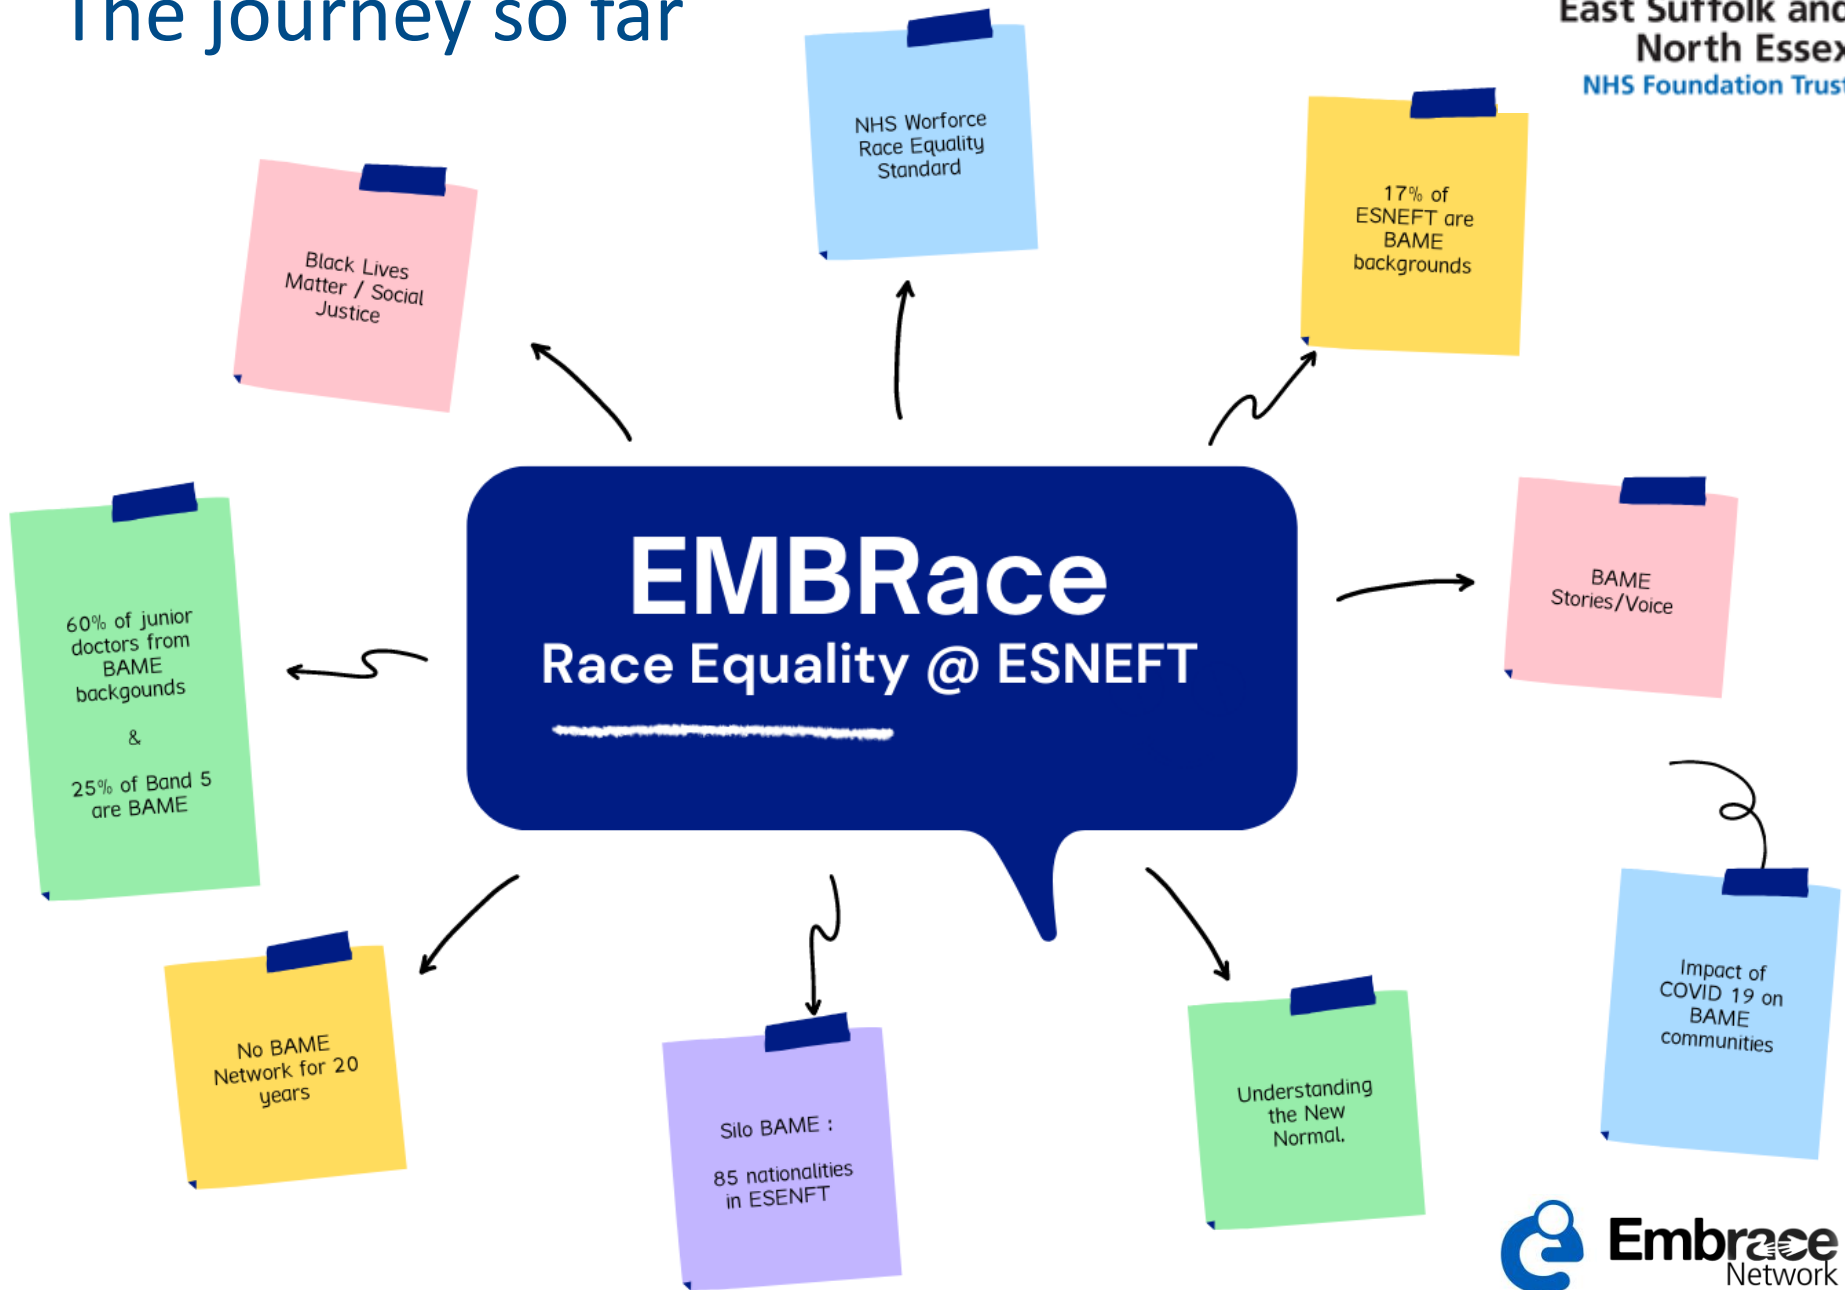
The journey so far

East Suffolk and North Essex NHS Foundation Trust

NHS Worforce Race Equality Standard

Black Lives Matter / Social Justice

17% of ESNEFT are BAME backgrounds

EMBRace
Race Equality @ ESNEFT

60% of junior doctors from BAME backgounds

&

25% of Band 5 are BAME

BAME Stories/Voice

Impact of COVID 19 on BAME communities

No BAME Network for 20 years

Silo BAME :

85 nationalities in ESENFT

Understanding the New Normal.

Embrace Network